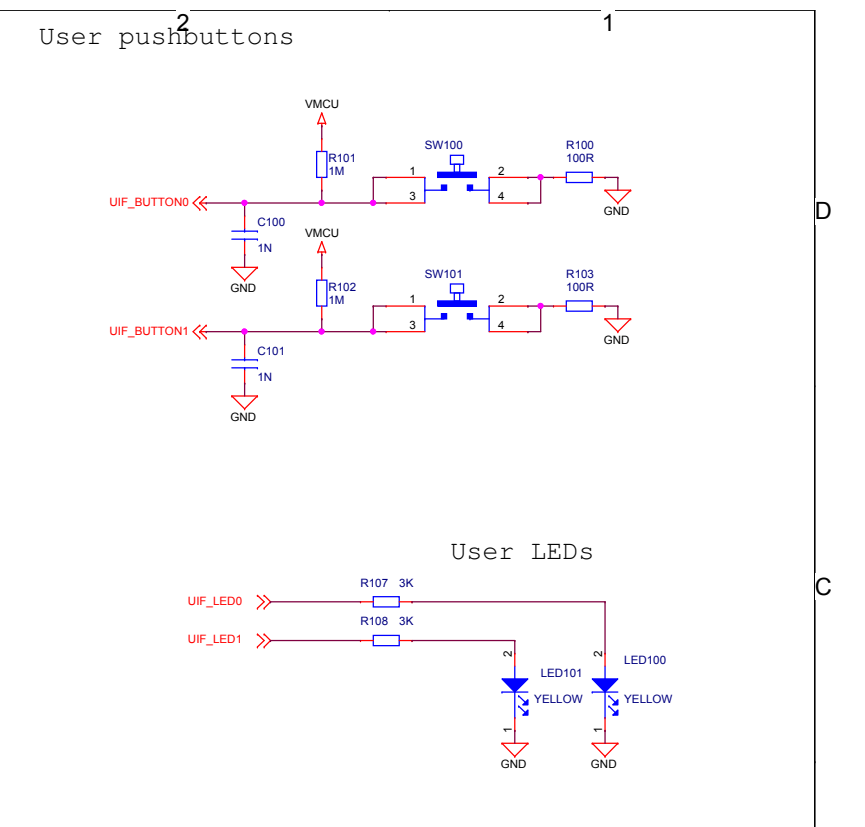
2

1

User pushbuttons

VMCU

R101
1M

SW100

1
3

2
4

R100
100R

GND

UIF_BUTTON0

C100
1N

GND

VMCU

R102
1M

SW101

1
3

2
4

R103
100R

GND

UIF_BUTTON1

C101
1N

GND

D

User LEDs

C

UIF_LED0

R107 3K

UIF_LED1

R108 3K

2
LED101
YELLOW
1
GND

2
LED100
YELLOW
1
GND